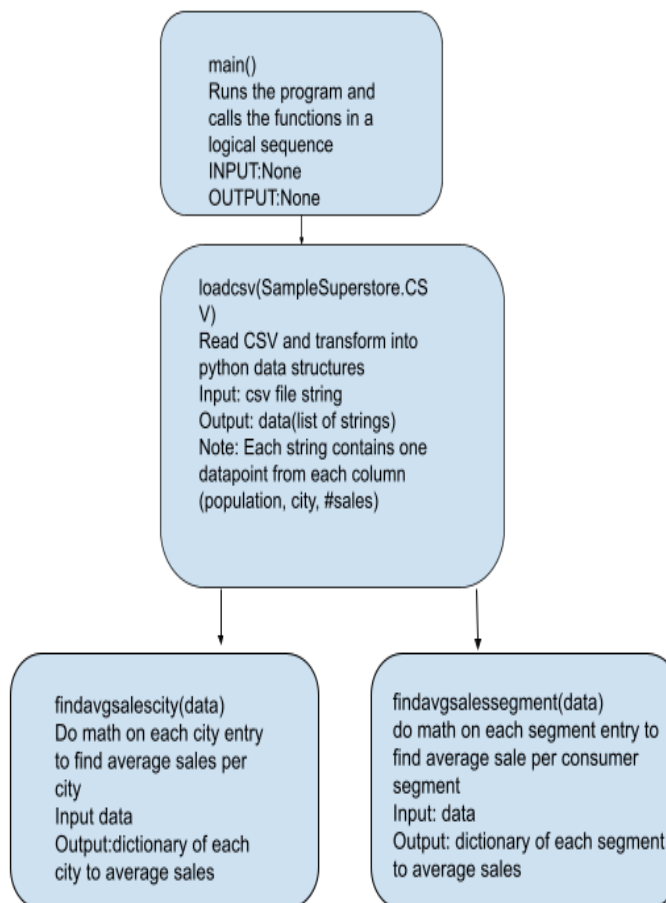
main()
Runs the program and calls the functions in a logical sequence
INPUT:None
OUTPUT:None

loadcsv(SampleSuperstore.CSV)
Read CSV and transform into python data structures
Input: csv file string
Output: data(list of strings)
Note: Each string contains one datapoint from each column (population, city, #sales)

findavgsalescity(data)
Do math on each city entry to find average sales per city
Input data
Output:dictionary of each city to average sales

findavgsalessegment(data)
do math on each segment entry to find average sale per consumer segment
Input: data
Output: dictionary of each segment to average sales